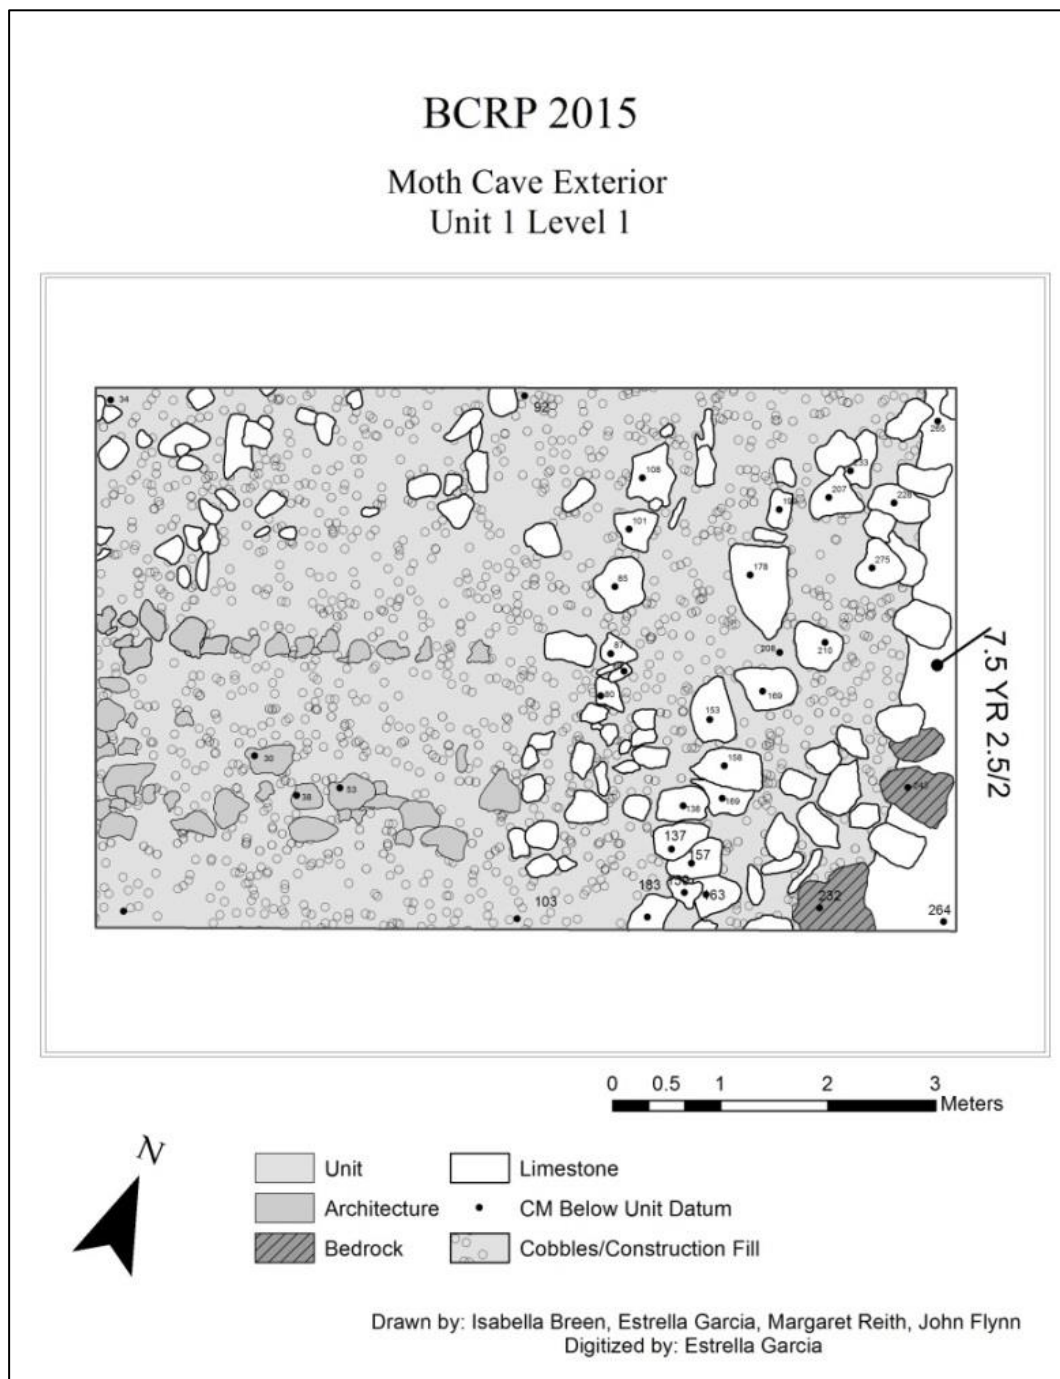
BCRP 2015

Moth Cave Exterior
Unit 1 Level 1

34
92
265
108
233
207
228
101
178
275
85
87
208
210
80
169
153
30
38
53
158
169
136
241
137
157
183
63
103
232
264
7.5 YR 2.5/2

0 0.5 1 2 3
Meters

N

Unit
Architecture
Bedrock
Limestone
CM Below Unit Datum
Cobbles/Construction Fill

Drawn by: Isabella Breen, Estrella Garcia, Margaret Reith, John Flynn
Digitized by: Estrella Garcia